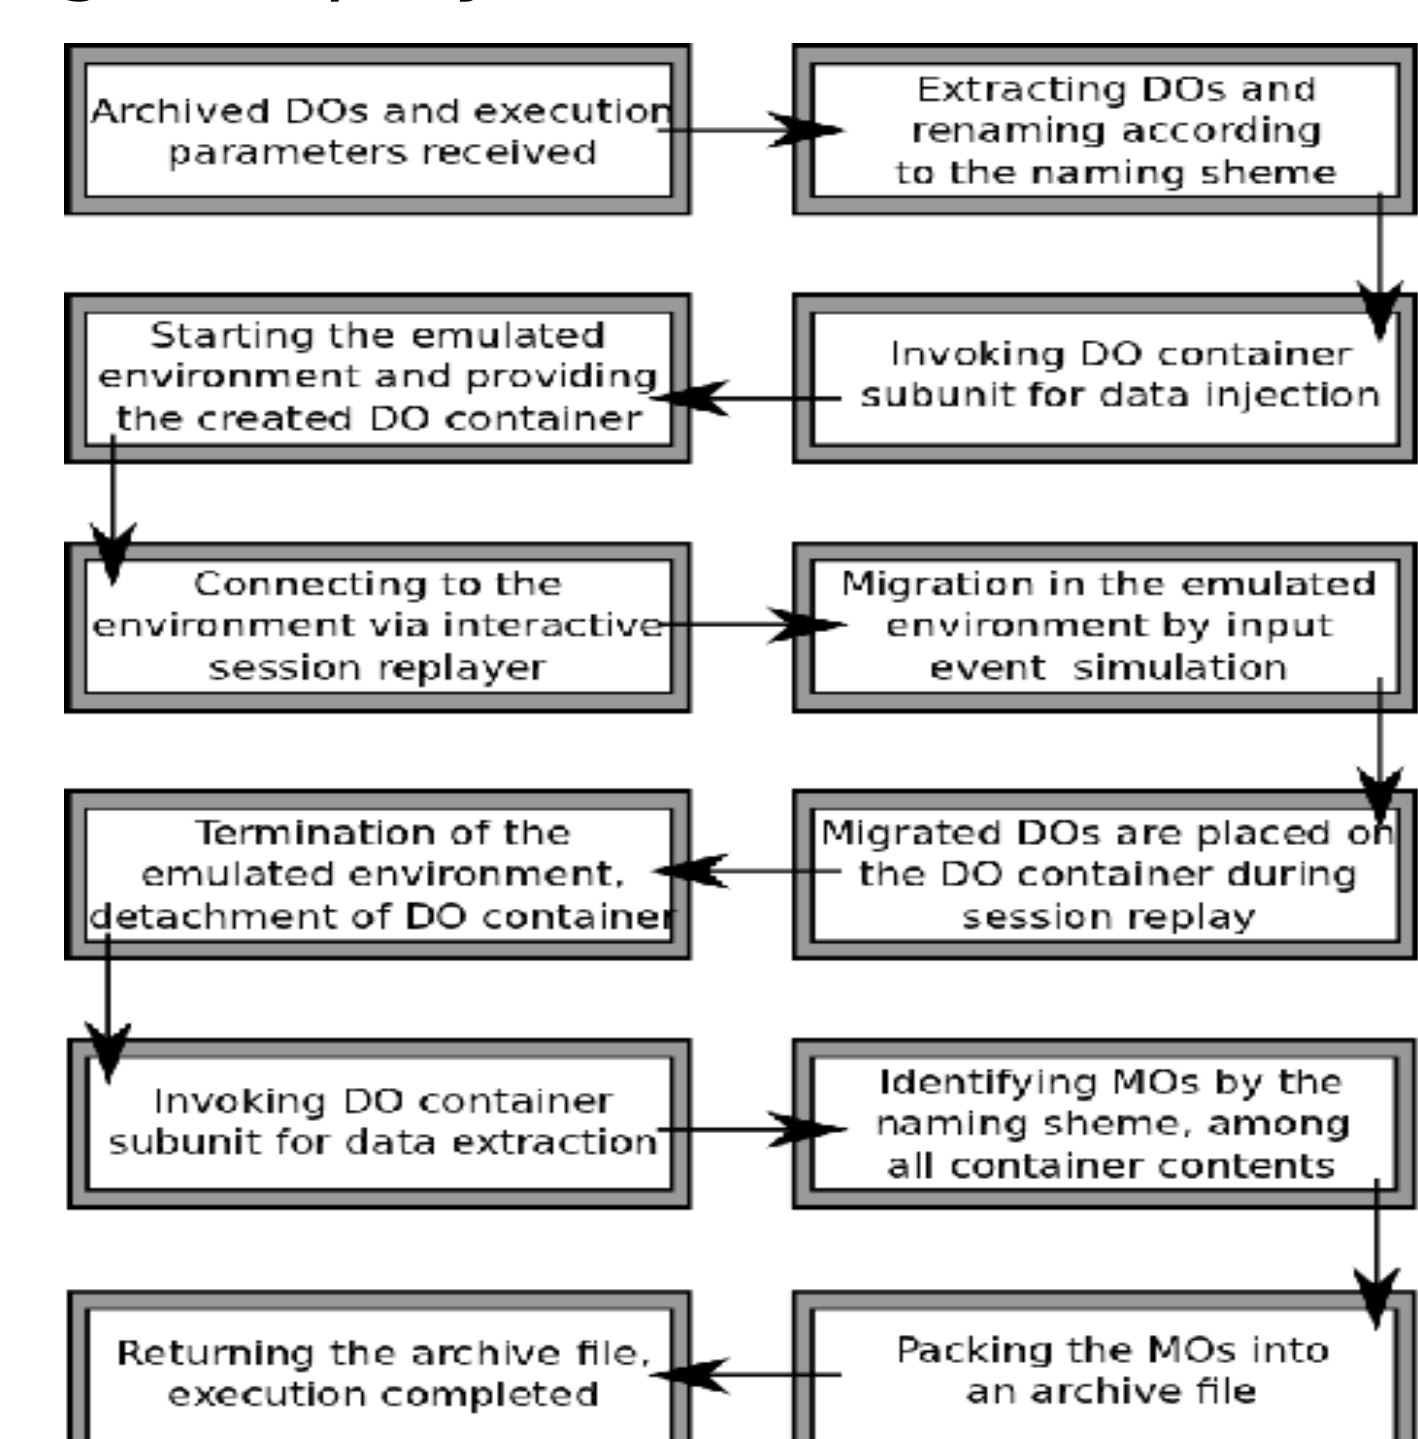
Archived DOs and execution parameters received

Extracting DOs and renaming according to the naming sheme

Invoking DO container subunit for data injection

Starting the emulated environment and providing the created DO container

Connecting to the environment via interactive session replayer

Migration in the emulated environment by input event simulation

Migrated DOs are placed on the DO container during session replay

Termination of the emulated environment, detachment of DO container

Invoking DO container subunit for data extraction

Identifying MOs by the naming sheme, among all container contents

Packing the MOs into an archive file

Returning the archive file, execution completed